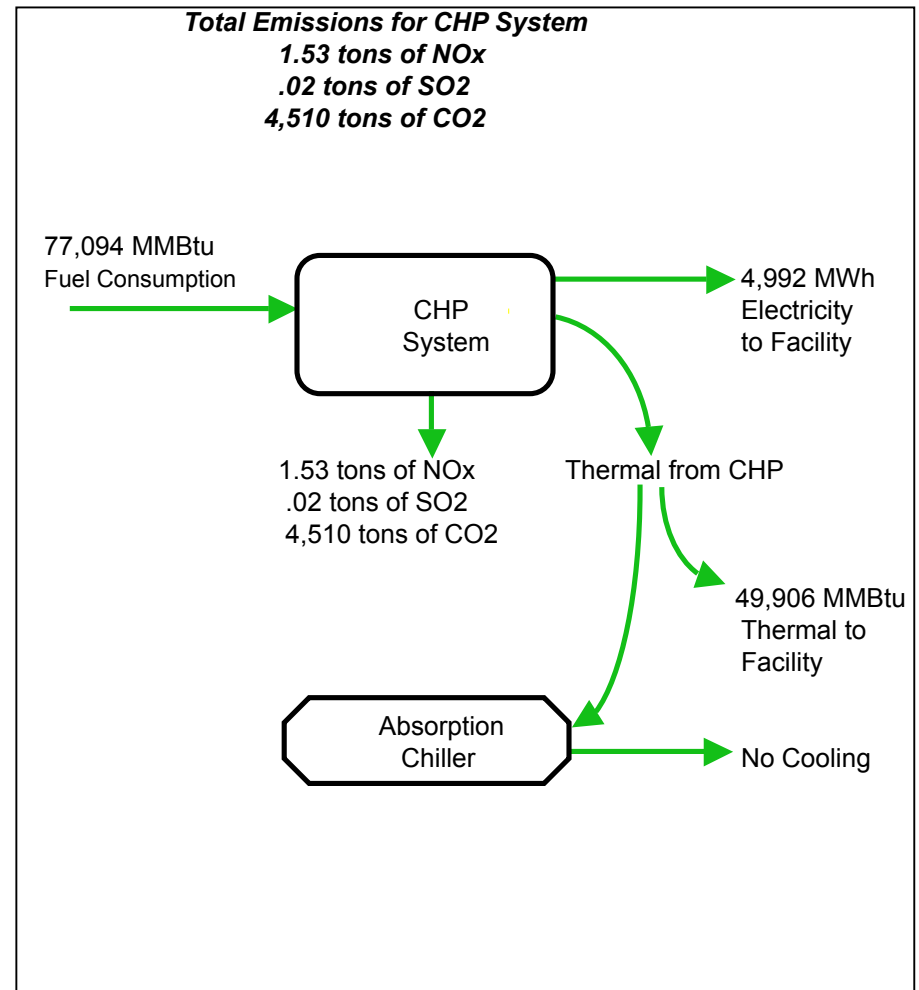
Total Emissions for CHP System
1.53 tons of NOx
.02 tons of SO2
4,510 tons of CO2

77,094 MMBtu
Fuel Consumption

CHP
System

4,992 MWh
Electricity
to Facility

1.53 tons of NOx
.02 tons of SO2
4,510 tons of CO2

Thermal from CHP

49,906 MMBtu
Thermal to
Facility

Absorption
Chiller

No Cooling